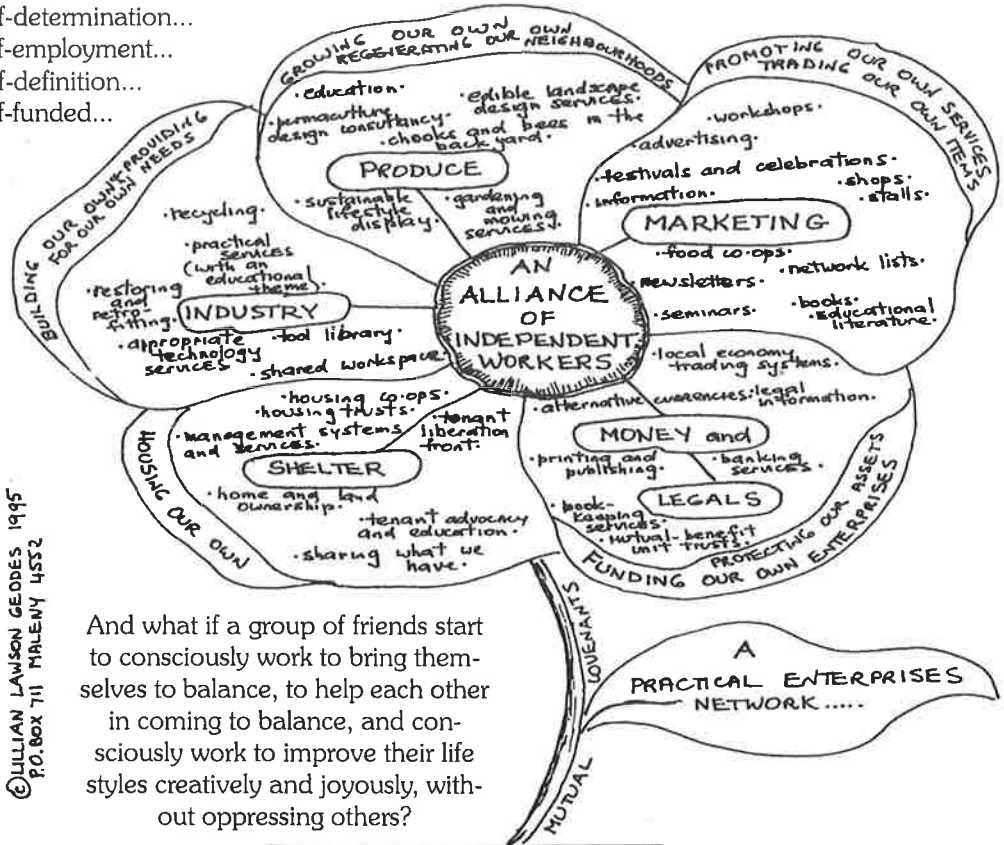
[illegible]f-determination...
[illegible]f-employment...
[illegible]f-definition...
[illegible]f-funded...

GROWING OUR OWN
REGENERATING OUR OWN NEIGHBOURHOODS

·education·
·permaculture design consultancy·
·edible landscape design services·
·chooks and bees in the backyard·
PRODUCE
·sustainable lifestyle display·
·gardening and mowing services·

PROMOTING OUR OWN SERVICES
TRADING OUR OWN ITEMS

·workshops·
·advertising·
·festivals and celebrations·
·shops·
·stalls·
·information·
MARKETING
·food co-ops·
·newsletters·
·network lists·
·seminars·
·books·
·educational literature·

BUILDING OUR OWN
PROVIDING FOR OUR OWN NEEDS

·recycling·
·practical services (with an educational theme)·
·restoring and retro-fitting·
INDUSTRY
·appropriate technology services·
·tool library·
·shared workspace·

AN ALLIANCE OF INDEPENDENT WORKERS

·local economy trading systems·
·alternative currencies·
·legal information·
MONEY and
·printing and publishing·
·banking services·
LEGALS
·book-keeping services·
·mutual-benefit unit trusts·

FUNDING OUR OWN ENTERPRISES
PROTECTING OUR ASSETS

HOUSING OUR OWN

·housing co-ops·
·housing trusts·
·management systems and services·
·tenant liberation front·
SHELTER
·home and land ownership·
·tenant advocacy and education·
·sharing what we have·

©LILLIAN LAWSON GEDDES 1995
P.O. BOX 711 MALENY 4552

MUTUAL COVENANTS

A PRACTICAL ENTERPRISES NETWORK.....

And what if a group of friends start to consciously work to bring themselves to balance, to help each other in coming to balance, and consciously work to improve their life styles creatively and joyously, without oppressing others?